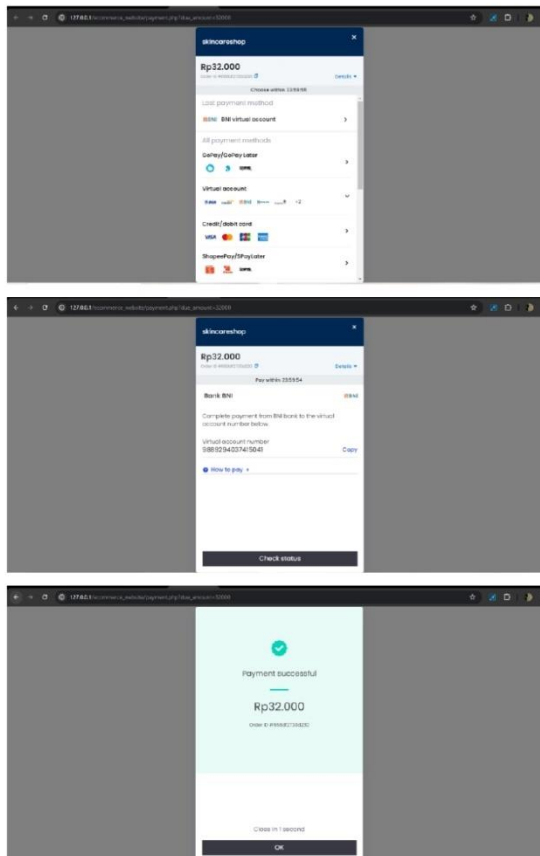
127.0.0.1/ecommerce_website/payment.php?due_amount=32000

skincareshop

Rp32.000
Order ID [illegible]

Details

Choose within 23:59:58

Last payment method

BNI BNI virtual account

All payment methods

GoPay/GoPay Later

Virtual account

Credit/debit card

ShopeePay/SPayLater

127.0.0.1/ecommerce_website/payment.php?due_amount=32000

skincareshop

Rp32.000
Order ID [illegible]

Details

Pay within 23:59:54

Bank BNI

Complete payment from BNI bank to the virtual account number below.

Virtual account number
988929403741584I

Copy

How to pay

Check status

127.0.0.1/ecommerce_website/payment.php?due_amount=32000

Payment successful

Rp32.000
Order ID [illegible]

Close in 1 second

OK